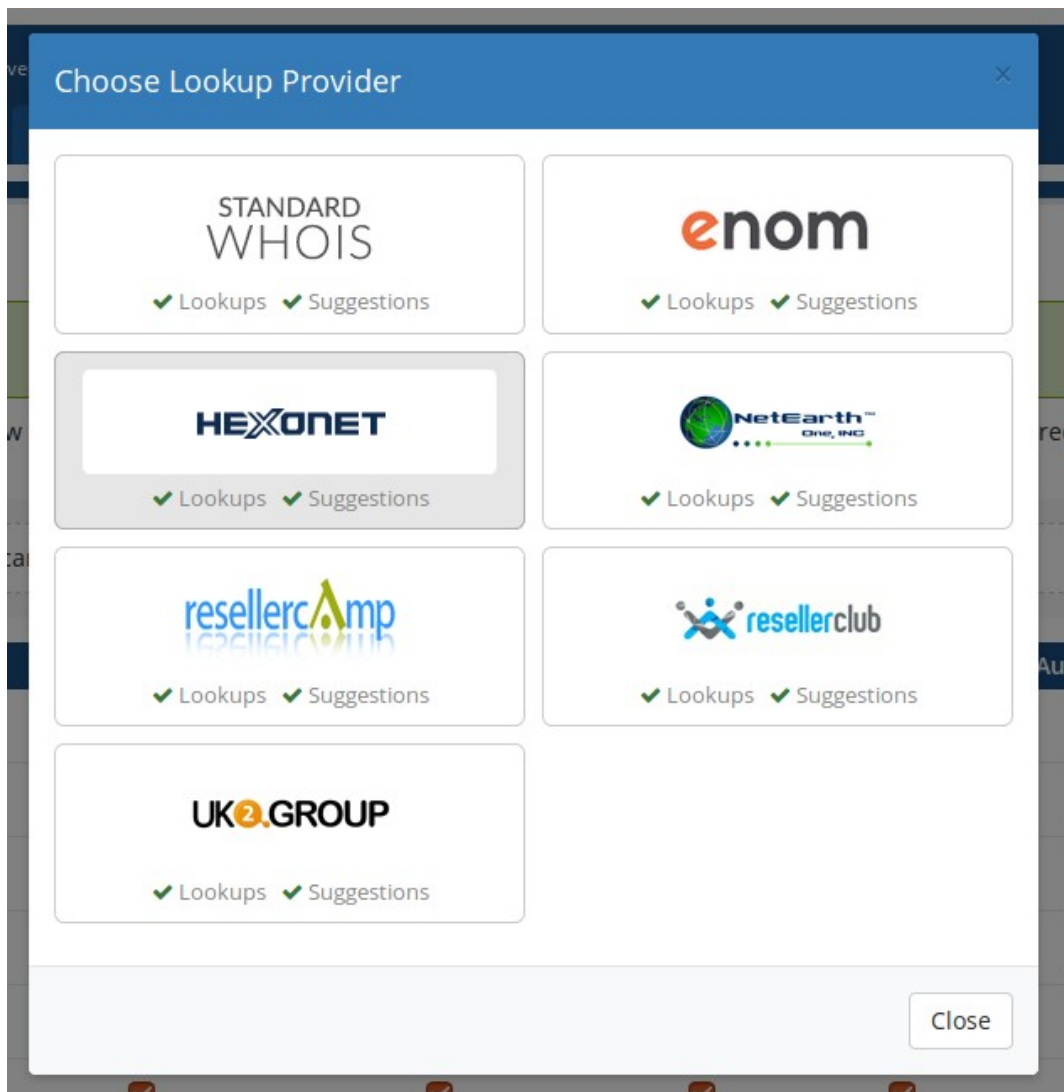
Choose Lookup Provider

×

STANDARD WHOIS

✔ Lookups ✔ Suggestions

enom

✔ Lookups ✔ Suggestions

HEXONET

✔ Lookups ✔ Suggestions

NetEarth™ One, INC

✔ Lookups ✔ Suggestions

resellercamp

✔ Lookups ✔ Suggestions

resellerclub

✔ Lookups ✔ Suggestions

UK2.GROUP

✔ Lookups ✔ Suggestions

Close